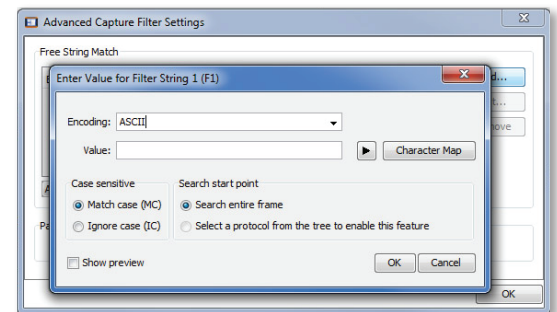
Advanced Capture Filter Settings

Free String Match

Enter Value for Filter String 1 (F1)

d...

Encoding: ASCII

Value:

Character Map

Case sensitive

Match case (MC)

Ignore case (IC)

Search start point

Search entire frame

Select a protocol from the tree to enable this feature

Show preview

OK

Cancel

OK